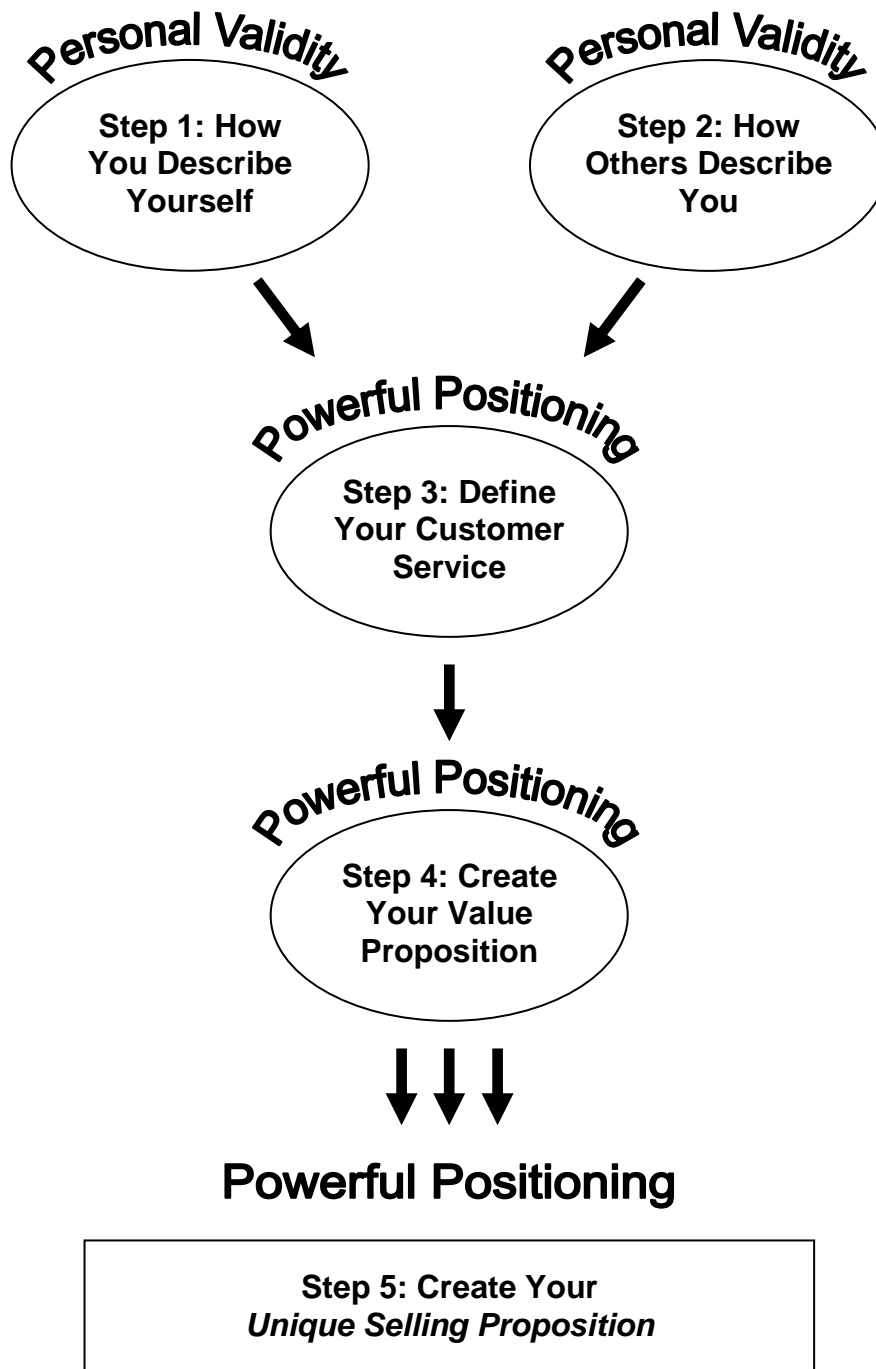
Personal Validity

Step 1: How You Describe Yourself

Personal Validity

Step 2: How Others Describe You

Powerful Positioning

Step 3: Define Your Customer Service

Powerful Positioning

Step 4: Create Your Value Proposition

Powerful Positioning

Step 5: Create Your *Unique Selling Proposition*